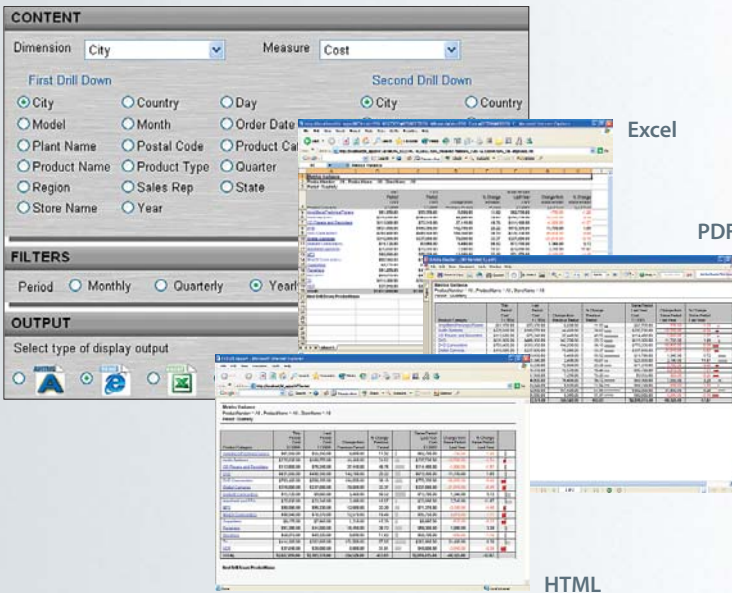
CONTENT

Dimension City

Measure Cost

First Drill Down

Second Drill Down

City
Country
Day
Model
Month
Order Date
Plant Name
Postal Code
Product Cat
Product Name
Product Type
Quarter
Region
Sales Rep
State
Store Name
Year

City
Country

FILTERS

Period Monthly Quarterly Yearl

OUTPUT

Select type of display output

Excel

PDF

HTML

Metrics Variance

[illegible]